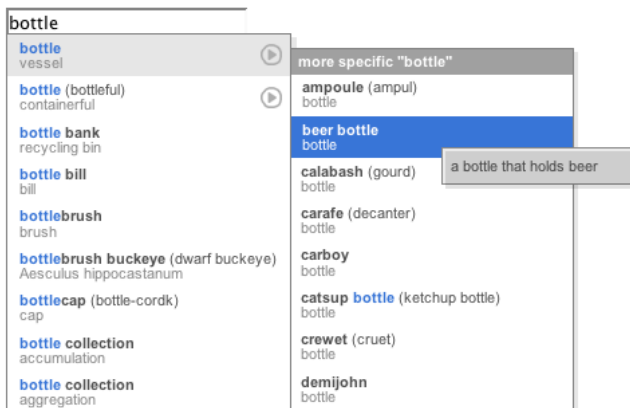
bottle

bottle
vessel

bottle (bottleful)
containerful

bottle bank
recycling bin

bottle bill
bill

bottlebrush
brush

bottlebrush buckeye (dwarf buckeye)
Aesculus hippocastanum

bottlecap (bottle-cordk)
cap

bottle collection
accumulation

bottle collection
aggregation

more specific "bottle"

ampoule (ampul)
bottle

beer bottle
bottle

a bottle that holds beer

calabash (gourd)
bottle

carafe (decanter)
bottle

carboy
bottle

catsup bottle (ketchup bottle)
bottle

crewet (cruet)
bottle

demijohn
bottle